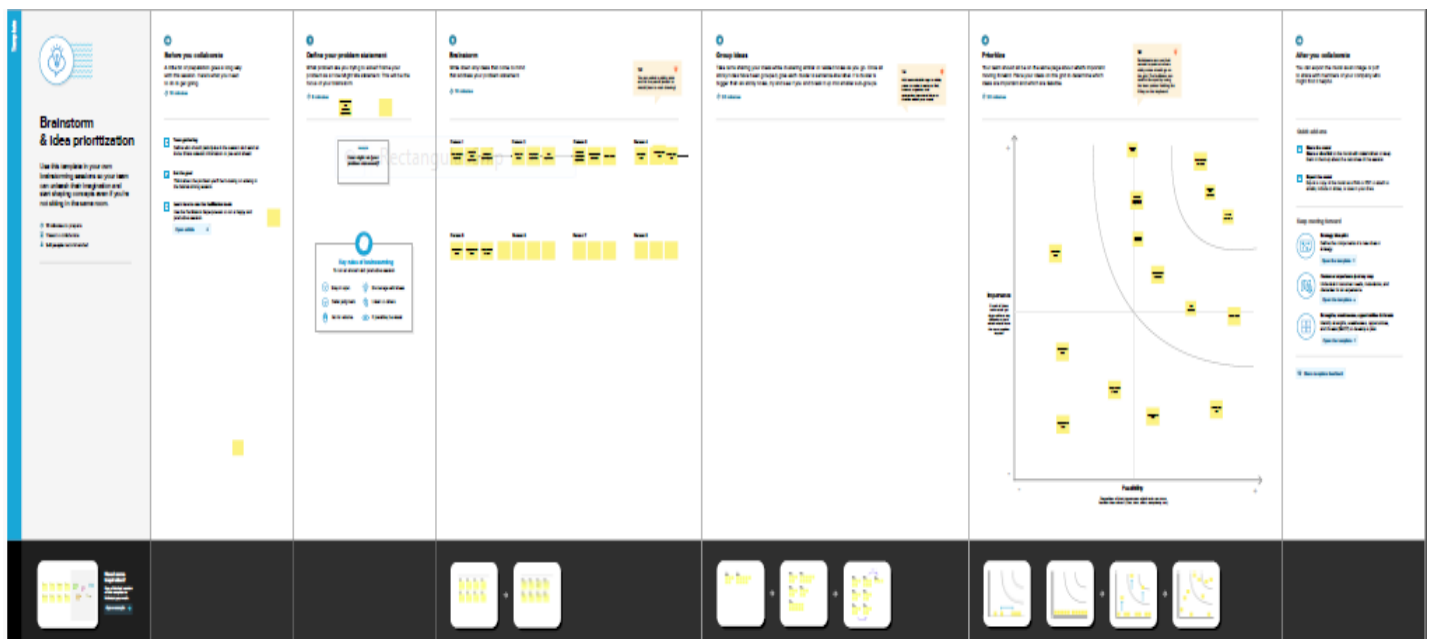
Brainstorm & idea prioritization

Use this template in your own brainstorming sessions so your team can unleash their imagination and start shaping concepts even if you're not sitting in the same room.

Before you collaborate

Define your problem statement

Key rules of brainstorming

Brainstorm

Group ideas

Prioritize

Importance

Feasibility

After you collaborate

Quick add-ons

Keep moving forward

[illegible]